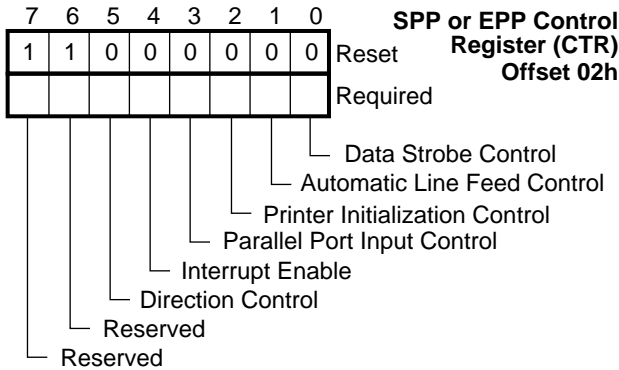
SPP or EPP Control Register (CTR) Offset 02h

| 7 | 6 | 5 | 4 | 3 | 2 | 1 | 0 | |
|---|---|---|---|---|---|---|---|---|
| 1 | 1 | 0 | 0 | 0 | 0 | 0 | 0 | Reset |
| | | | | | | | | Required |

Data Strobe Control
Automatic Line Feed Control
Printer Initialization Control
Parallel Port Input Control
Interrupt Enable
Direction Control
Reserved
Reserved